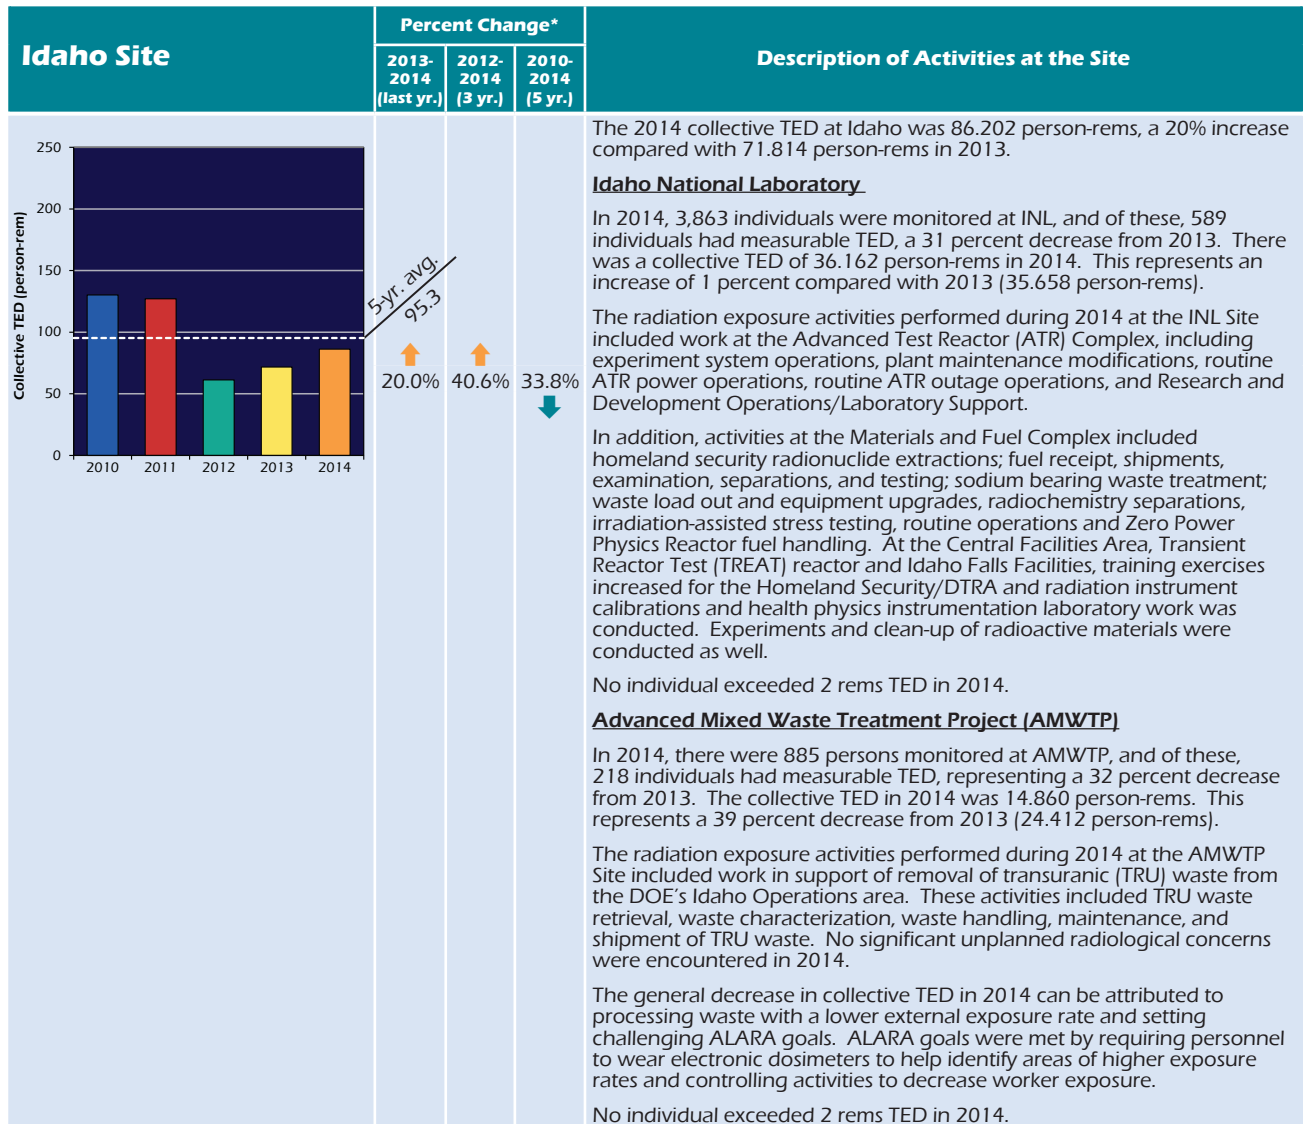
| Idaho Site | Percent Change* 2013-2014 (last yr.) | 2012-2014 (3 yr.) | 2010-2014 (5 yr.) | Description of Activities at the Site |
|---|---|---|---|---|
| 250, 200, 150, 100, 50, 0; Collective TED (person-rem); 2010, 2011, 2012, 2013, 2014; 5-yr. avg. 95.3 | 20.0% | 40.6% | 33.8% | The 2014 collective TED at Idaho was 86.202 person-rems, a 20% increase compared with 71.814 person-rems in 2013. |

Idaho National Laboratory

In 2014, 3,863 individuals were monitored at INL, and of these, 589 individuals had measurable TED, a 31 percent decrease from 2013. There was a collective TED of 36.162 person-rems in 2014. This represents an increase of 1 percent compared with 2013 (35.658 person-rems).

The radiation exposure activities performed during 2014 at the INL Site included work at the Advanced Test Reactor (ATR) Complex, including experiment system operations, plant maintenance modifications, routine ATR power operations, routine ATR outage operations, and Research and Development Operations/Laboratory Support.

In addition, activities at the Materials and Fuel Complex included homeland security radionuclide extractions; fuel receipt, shipments, examination, separations, and testing; sodium bearing waste treatment; waste load out and equipment upgrades, radiochemistry separations, irradiation-assisted stress testing, routine operations and Zero Power Physics Reactor fuel handling. At the Central Facilities Area, Transient Reactor Test (TREAT) reactor and Idaho Falls Facilities, training exercises increased for the Homeland Security/DTRA and radiation instrument calibrations and health physics instrumentation laboratory work was conducted. Experiments and clean-up of radioactive materials were conducted as well.

No individual exceeded 2 rems TED in 2014.

Advanced Mixed Waste Treatment Project (AMWTP)

In 2014, there were 885 persons monitored at AMWTP, and of these, 218 individuals had measurable TED, representing a 32 percent decrease from 2013. The collective TED in 2014 was 14.860 person-rems. This represents a 39 percent decrease from 2013 (24.412 person-rems).

The radiation exposure activities performed during 2014 at the AMWTP Site included work in support of removal of transuranic (TRU) waste from the DOE's Idaho Operations area. These activities included TRU waste retrieval, waste characterization, waste handling, maintenance, and shipment of TRU waste. No significant unplanned radiological concerns were encountered in 2014.

The general decrease in collective TED in 2014 can be attributed to processing waste with a lower external exposure rate and setting challenging ALARA goals. ALARA goals were met by requiring personnel to wear electronic dosimeters to help identify areas of higher exposure rates and controlling activities to decrease worker exposure.

No individual exceeded 2 rems TED in 2014.